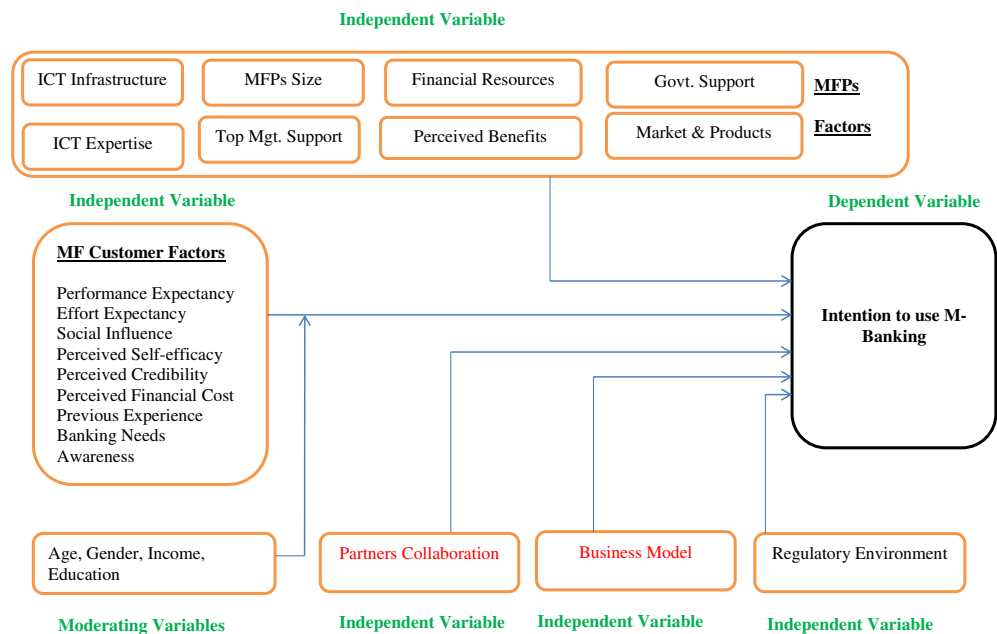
Independent Variable

ICT Infrastructure

MFPs Size

Financial Resources

Govt. Support

MFPs Factors

ICT Expertise

Top Mgt. Support

Perceived Benefits

Market & Products

Independent Variable

Dependent Variable

MF Customer Factors

Performance Expectancy
Effort Expectancy
Social Influence
Perceived Self-efficacy
Perceived Credibility
Perceived Financial Cost
Previous Experience
Banking Needs
Awareness

Intention to use M-Banking

Age, Gender, Income, Education

Partners Collaboration

Business Model

Regulatory Environment

Moderating Variables

Independent Variable

Independent Variable

Independent Variable